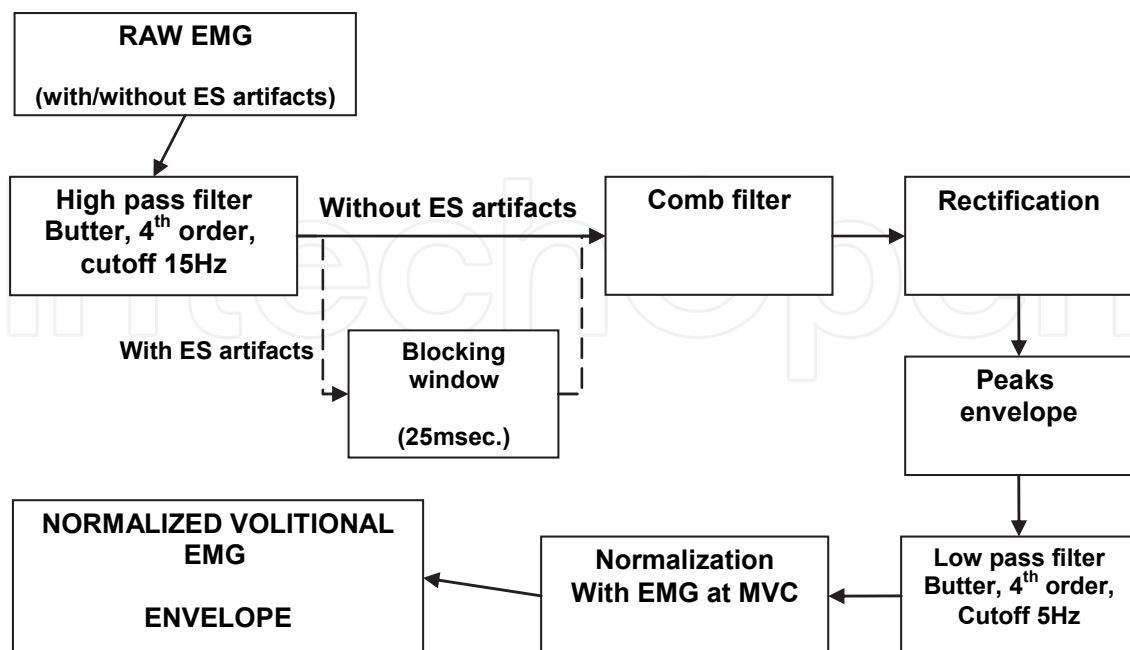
RAW EMG

(with/without ES artifacts)

High pass filter Butter, 4$^{th}$ order, cutoff 15Hz

Without ES artifacts

Comb filter

Rectification

With ES artifacts

Blocking window

(25msec.)

Peaks envelope

NORMALIZED VOLITIONAL EMG

ENVELOPE

Normalization With EMG at MVC

Low pass filter Butter, 4$^{th}$ order, Cutoff 5Hz